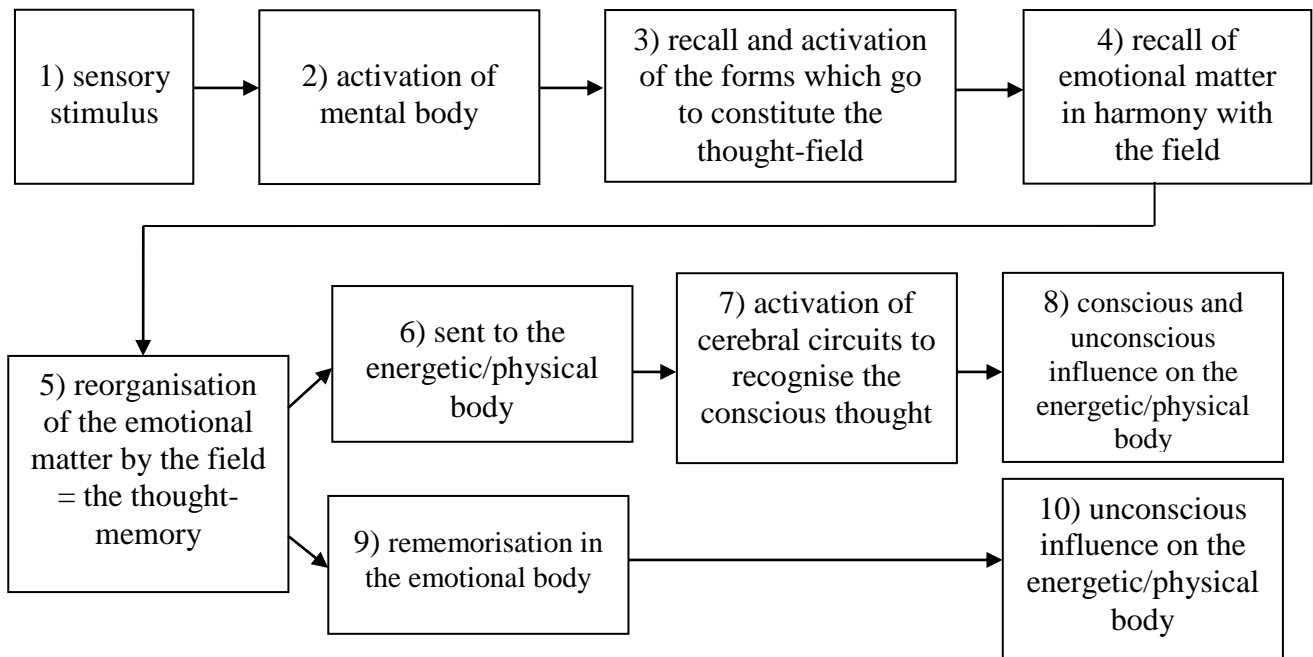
1) sensory stimulus

2) activation of mental body

3) recall and activation of the forms which go to constitute the thought-field

4) recall of emotional matter in harmony with the field

5) reorganisation of the emotional matter by the field = the thought-memory

6) sent to the energetic/physical body

7) activation of cerebral circuits to recognise the conscious thought

8) conscious and unconscious influence on the energetic/physical body

9) rememorisation in the emotional body

10) unconscious influence on the energetic/physical body